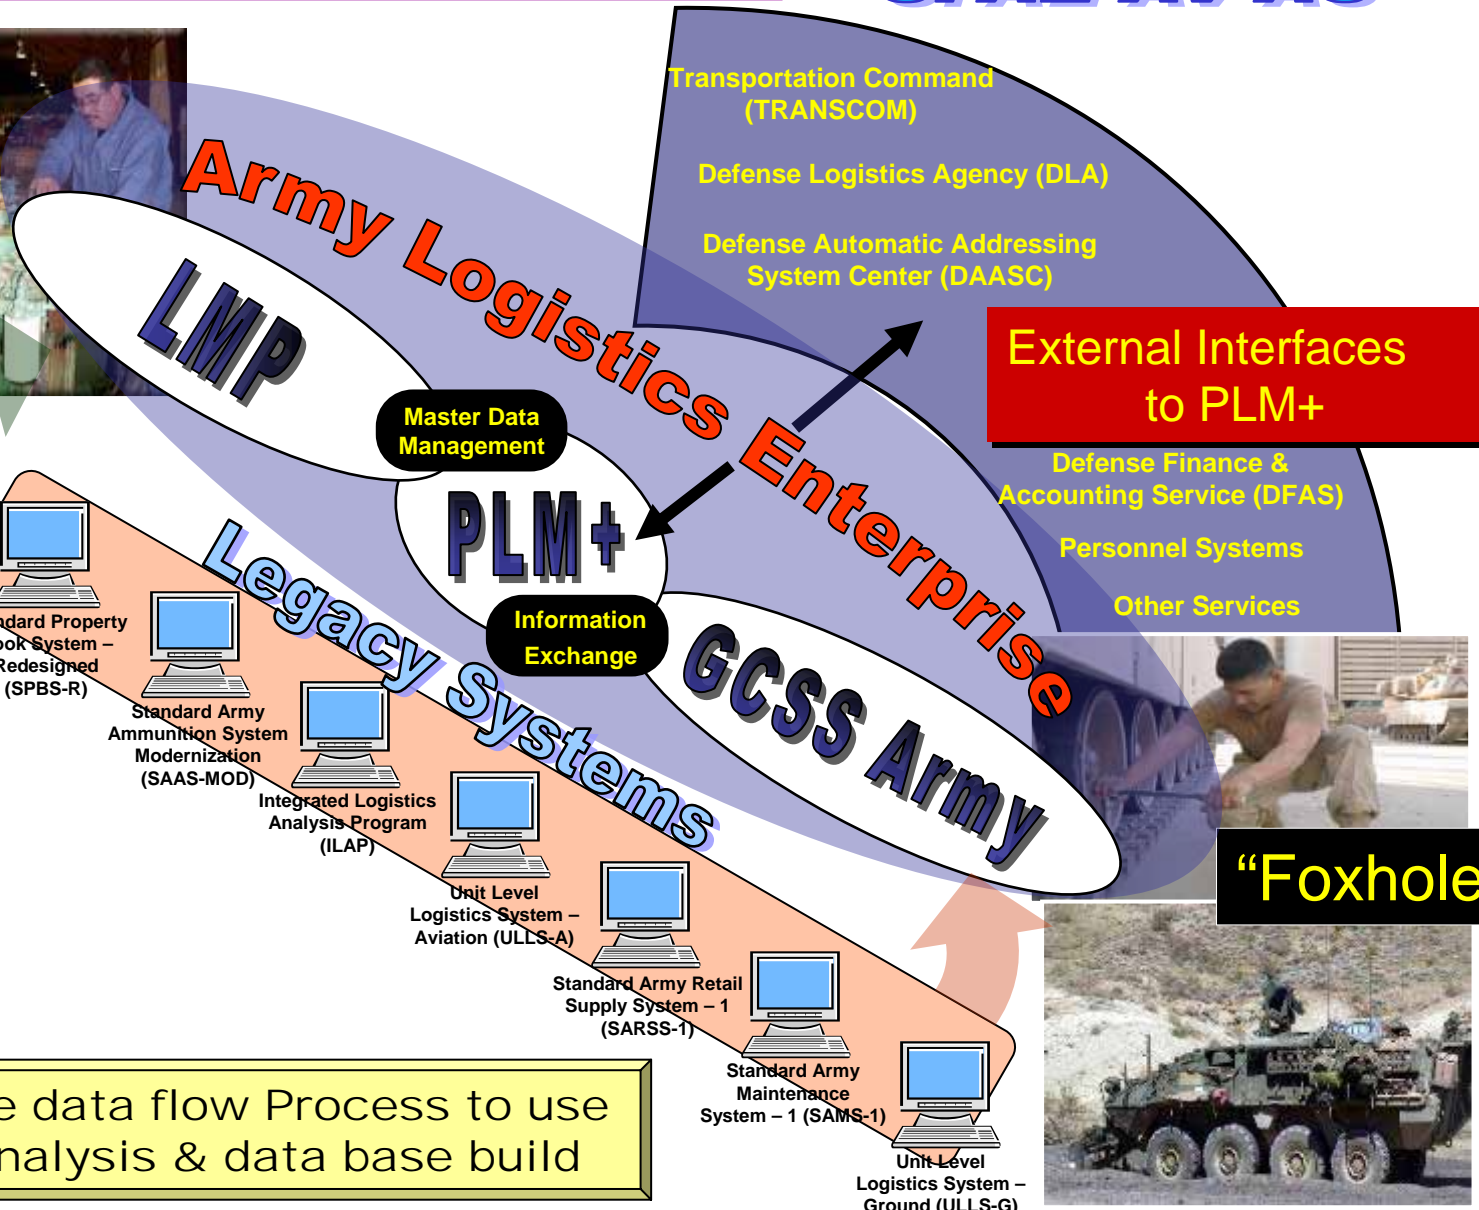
Transportation Command (TRANSCOM)

Defense Logistics Agency (DLA)

Defense Automatic Addressing System Center (DAASC)

External Interfaces to PLM+

Defense Finance & Accounting Service (DFAS)

Personnel Systems

Other Services

Army Logistics Enterprise

LMP

Master Data Management

PLM+

Information Exchange

GCSS Army

Legacy Systems

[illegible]ndard Property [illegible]ok System – Redesigned (SPBS-R)

Standard Army Ammunition System Modernization (SAAS-MOD)

Integrated Logistics Analysis Program (ILAP)

Unit Level Logistics System – Aviation (ULLS-A)

Standard Army Retail Supply System – 1 (SARSS-1)

Standard Army Maintenance System – 1 (SAMS-1)

Unit Level Logistics System – Ground (ULLS-G)

"Foxhole

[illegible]e data flow Process to use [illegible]nalysis & data base build